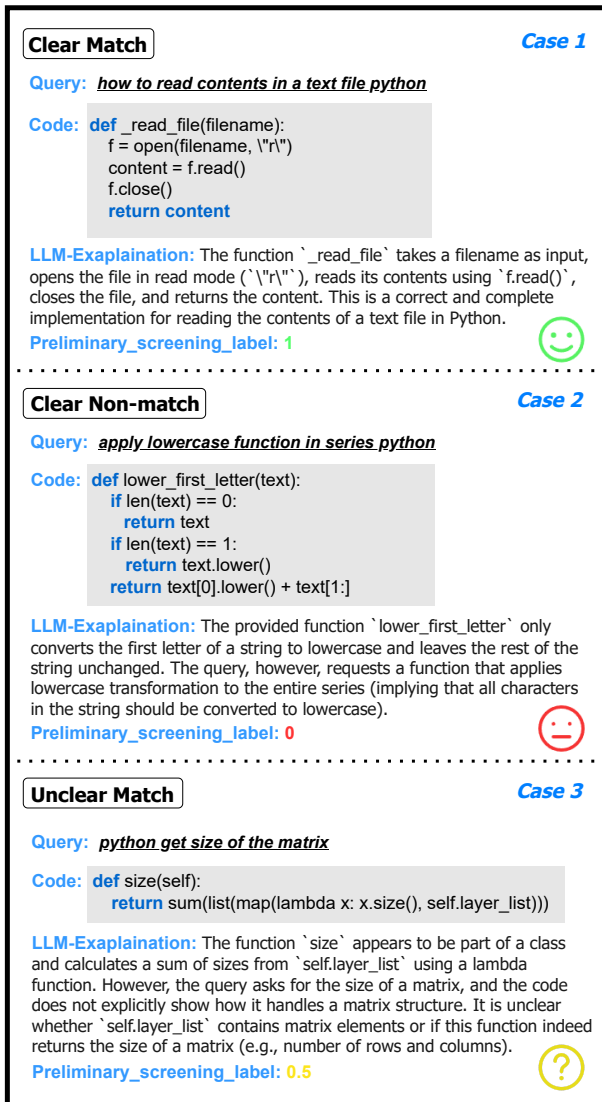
Clear Match

Case 1

Query: how to read contents in a text file python

Code: def _read_file(filename):
 f = open(filename, \"r\")
 content = f.read()
 f.close()
 return content

LLM-Exaplaination: The function `_read_file` takes a filename as input, opens the file in read mode (`\"r\"`), reads its contents using `f.read()`, closes the file, and returns the content. This is a correct and complete implementation for reading the contents of a text file in Python.

Preliminary_screening_label: 1

Clear Non-match

Case 2

Query: apply lowercase function in series python

Code: def lower_first_letter(text):
 if len(text) == 0:
 return text
 if len(text) == 1:
 return text.lower()
 return text[0].lower() + text[1:]

LLM-Exaplaination: The provided function `lower_first_letter` only converts the first letter of a string to lowercase and leaves the rest of the string unchanged. The query, however, requests a function that applies lowercase transformation to the entire series (implying that all characters in the string should be converted to lowercase).

Preliminary_screening_label: 0

Unclear Match

Case 3

Query: python get size of the matrix

Code: def size(self):
 return sum(list(map(lambda x: x.size(), self.layer_list)))

LLM-Exaplaination: The function `size` appears to be part of a class and calculates a sum of sizes from `self.layer_list` using a lambda function. However, the query asks for the size of a matrix, and the code does not explicitly show how it handles a matrix structure. It is unclear whether `self.layer_list` contains matrix elements or if this function indeed returns the size of a matrix (e.g., number of rows and columns).

Preliminary_screening_label: 0.5

?